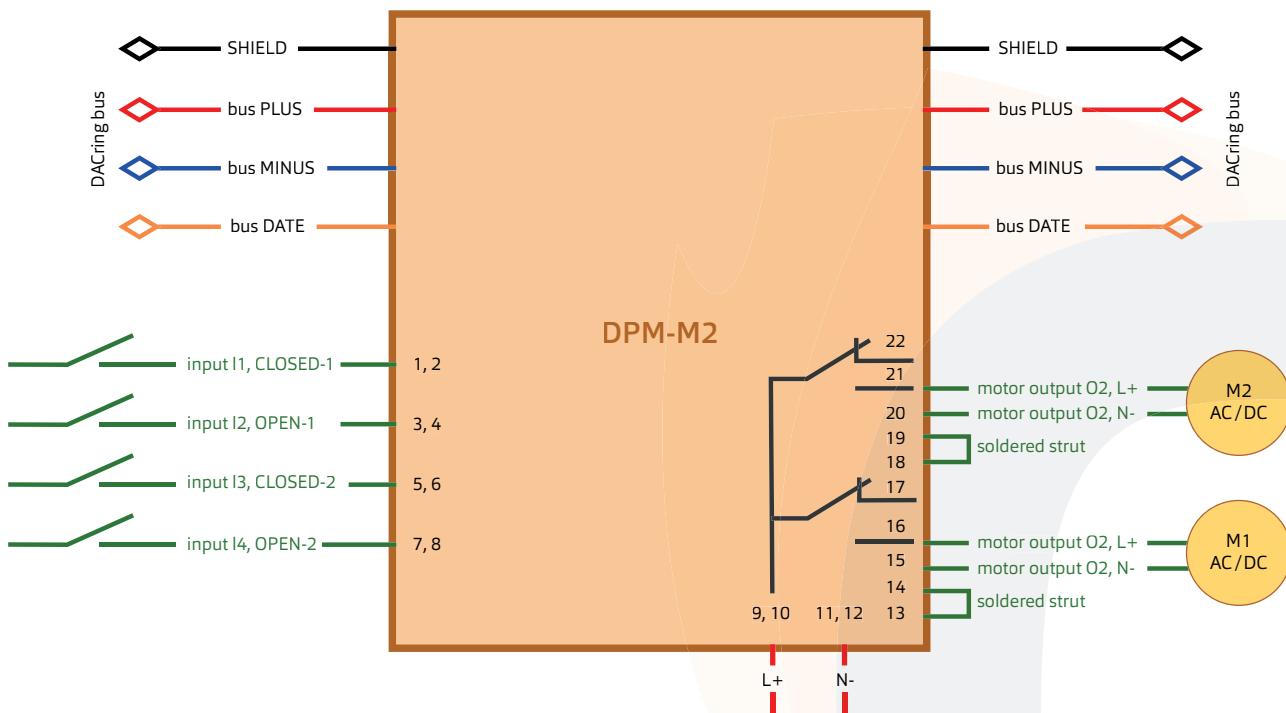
DACring bus

SHIELD
bus PLUS
bus MINUS
bus DATE

DACring bus

SHIELD
bus PLUS
bus MINUS
bus DATE

DPM-M2

input I1, CLOSED-1
1, 2
input I2, OPEN-1
3, 4
input I3, CLOSED-2
5, 6
input I4, OPEN-2
7, 8

22
21
motor output O2, L+
20
motor output O2, N-
19
18
soldered strut
17
16
motor output O2, L+
15
motor output O2, N-
14
13
soldered strut

M2
AC/DC

M1
AC/DC

9, 10
11, 12

L+
N-